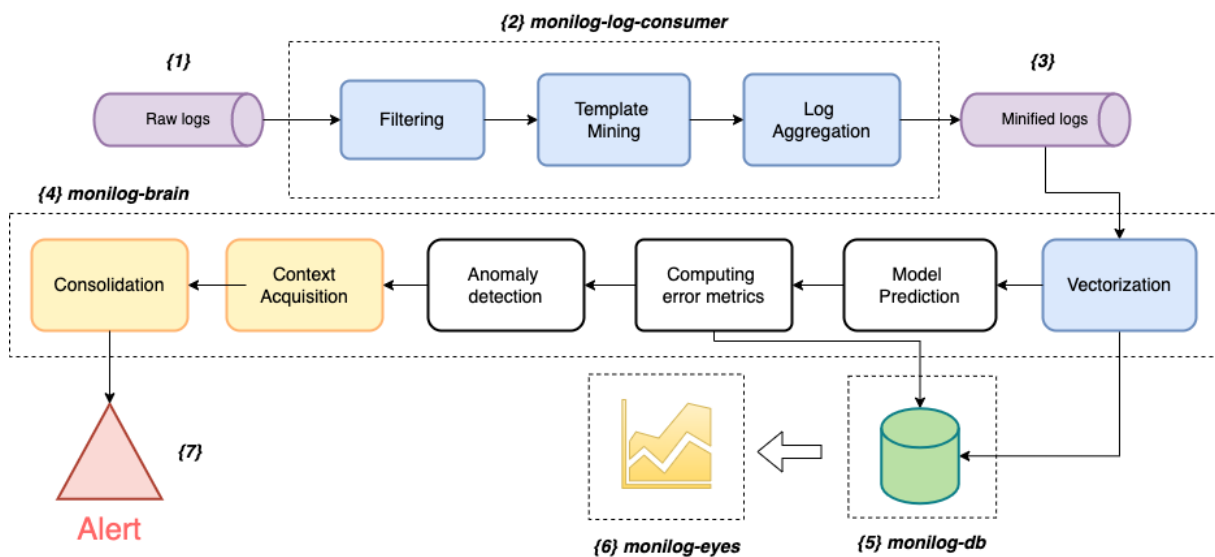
{2} monilog-log-consumer

{1}

Raw logs

Filtering

Template Mining

Log Aggregation

{3}

Minified logs

{4} monilog-brain

Consolidation

Context Acquisition

Anomaly detection

Computing error metrics

Model Prediction

Vectorization

{7}

Alert

{6} monilog-eyes

{5} monilog-db